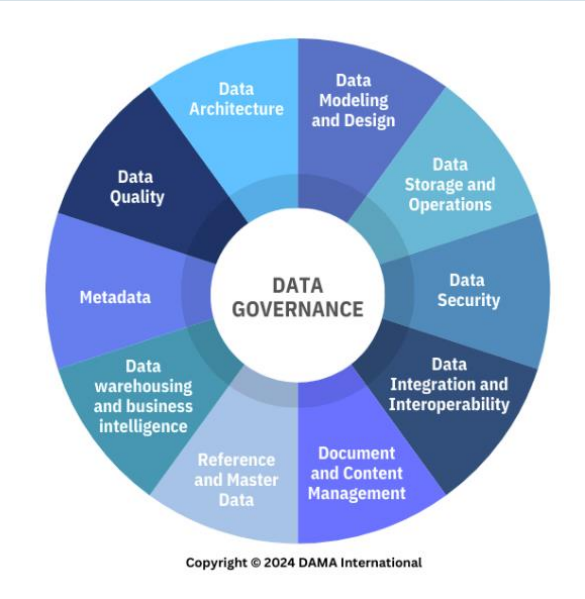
DATA GOVERNANCE

Data Architecture

Data Modeling and Design

Data Storage and Operations

Data Security

Data Integration and Interoperability

Document and Content Management

Reference and Master Data

Data warehousing and business intelligence

Metadata

Data Quality

Copyright © 2024 DAMA International